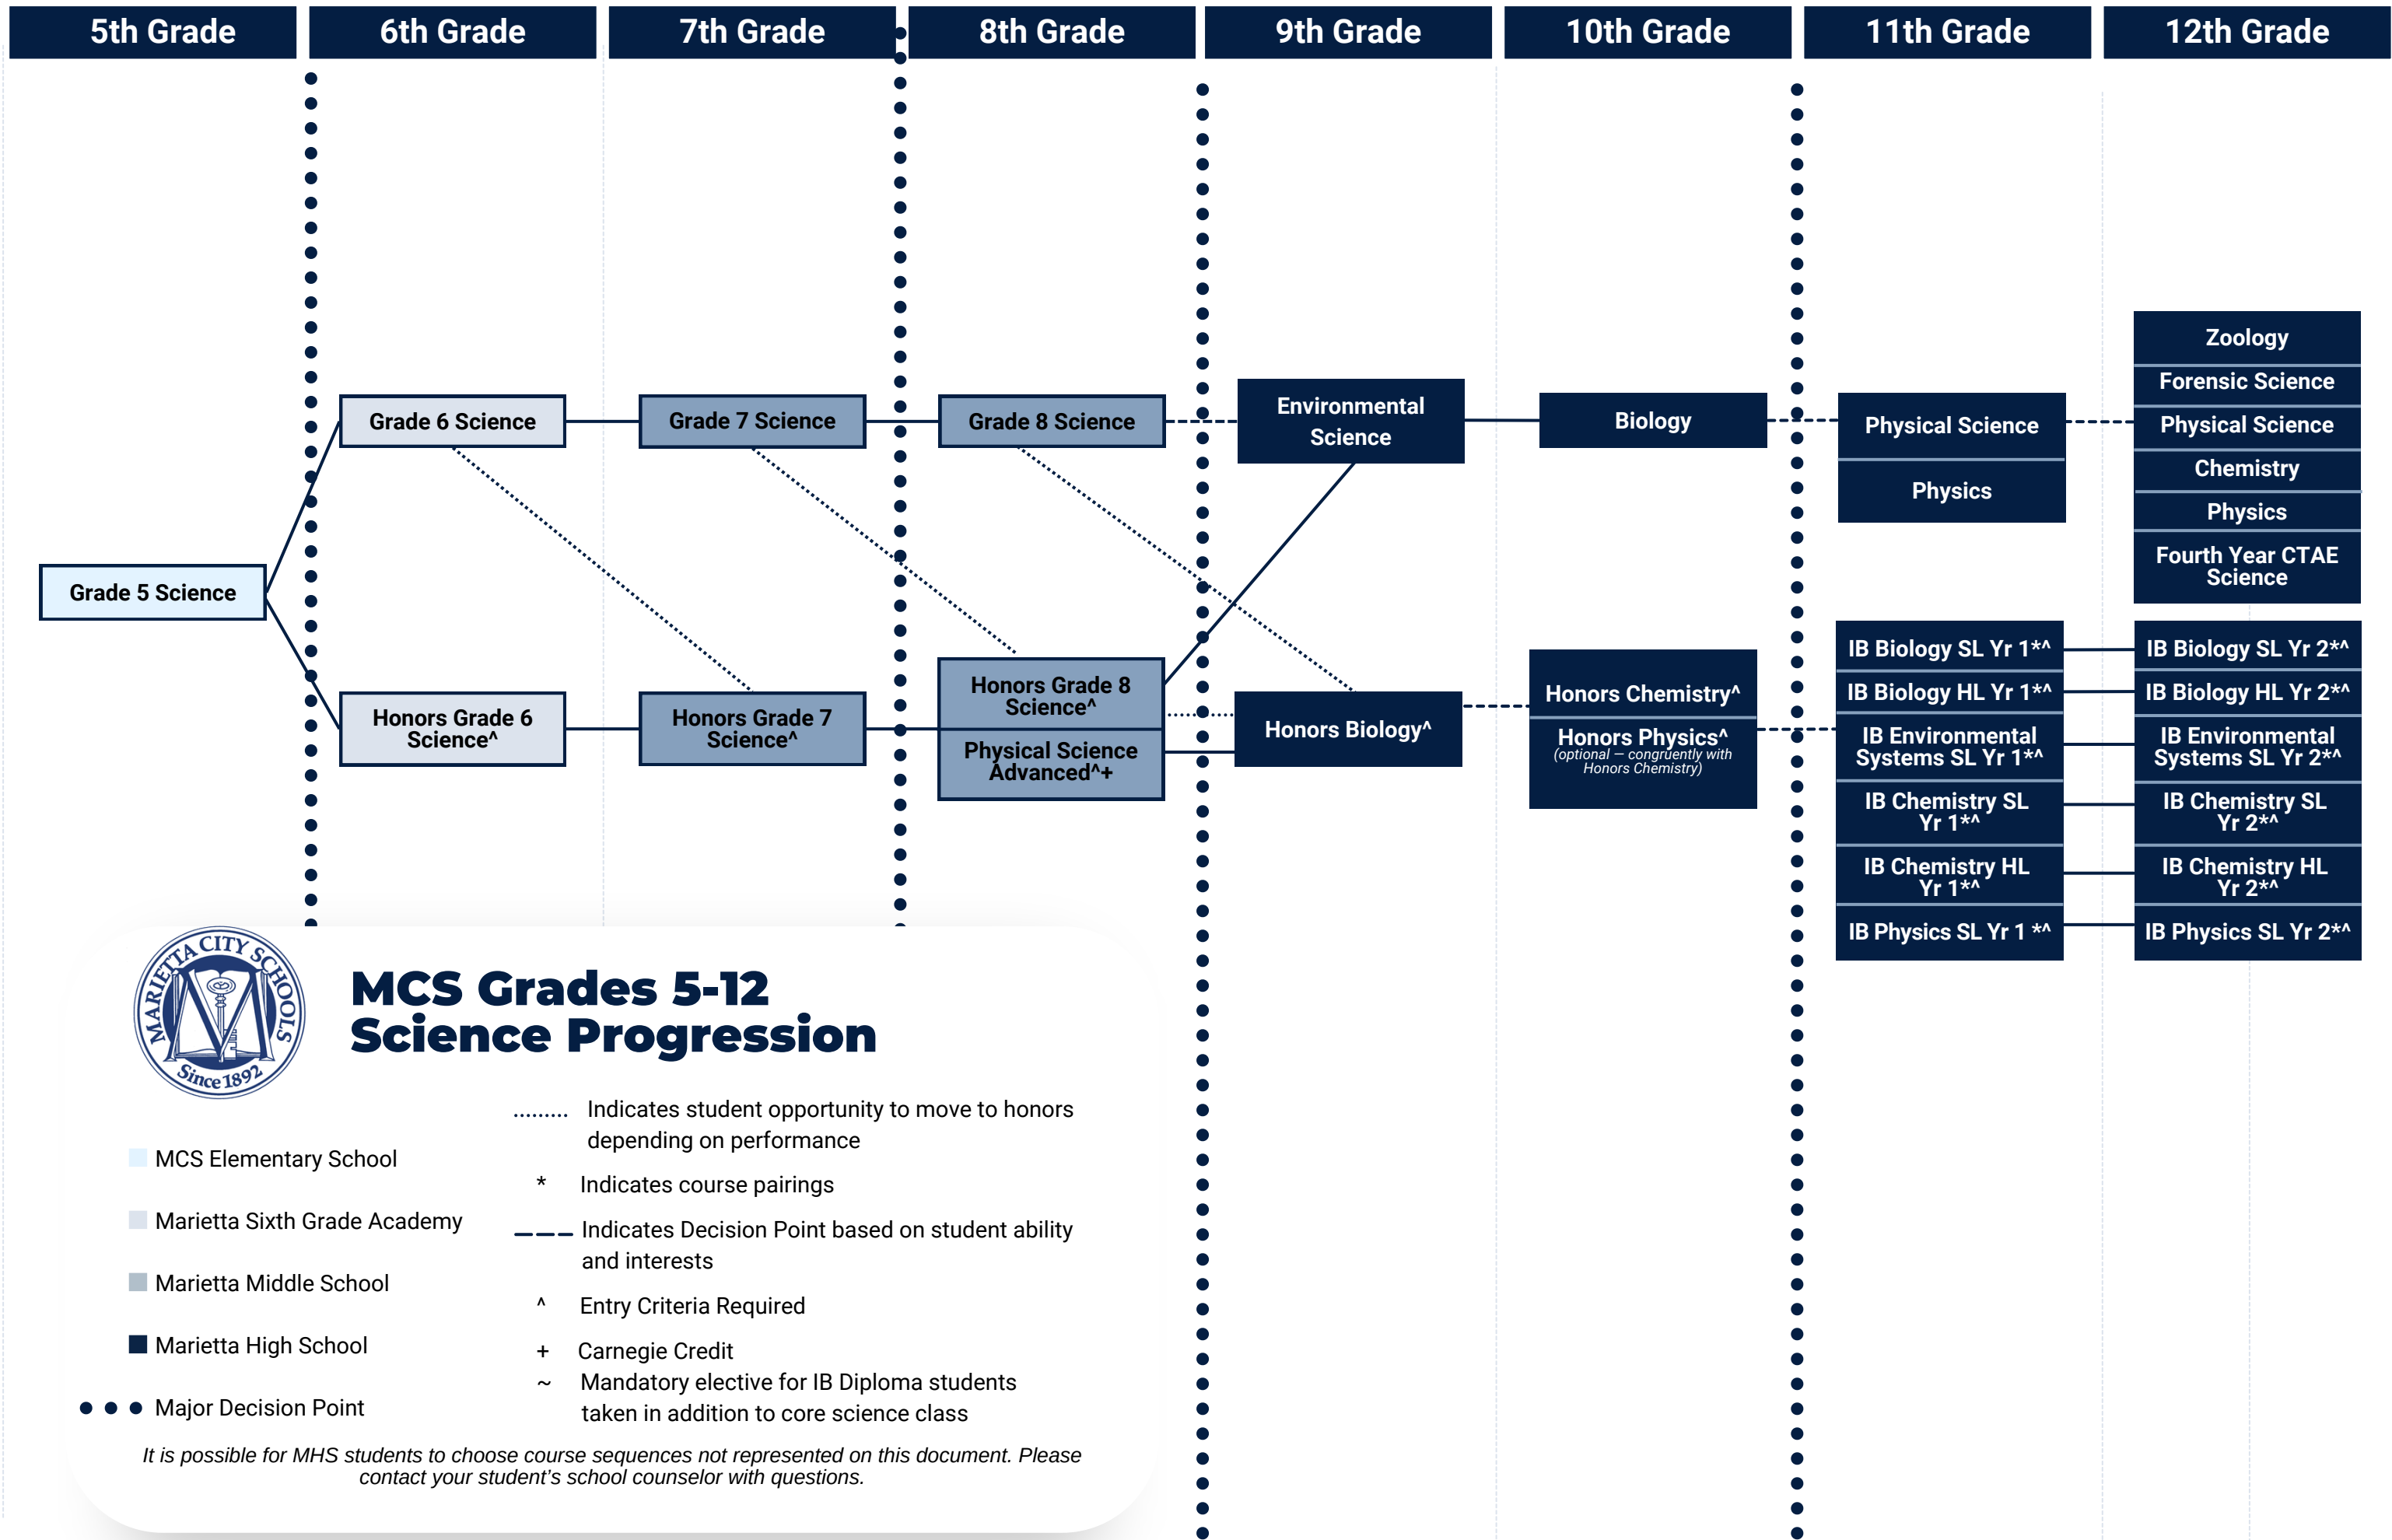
5th Grade
6th Grade
7th Grade
8th Grade
9th Grade
10th Grade
11th Grade
12th Grade

Grade 5 Science

Grade 6 Science
Honors Grade 6 Science^

Grade 7 Science
Honors Grade 7 Science^

Grade 8 Science
Honors Grade 8 Science^
Physical Science Advanced^+

Environmental Science
Honors Biology^

Biology
Honors Chemistry^
Honors Physics^ (optional — congruently with Honors Chemistry)

Physical Science
Physics
IB Biology SL Yr 1*^
IB Biology HL Yr 1*^
IB Environmental Systems SL Yr 1*^
IB Chemistry SL Yr 1*^
IB Chemistry HL Yr 1*^
IB Physics SL Yr 1 *^

Zoology
Forensic Science
Physical Science
Chemistry
Physics
Fourth Year CTAE Science
IB Biology SL Yr 2*^
IB Biology HL Yr 2*^
IB Environmental Systems SL Yr 2*^
IB Chemistry SL Yr 2*^
IB Chemistry HL Yr 2*^
IB Physics SL Yr 2*^

MARIETTA CITY SCHOOLS Since 1892

MCS Grades 5-12 Science Progression

MCS Elementary School
Marietta Sixth Grade Academy
Marietta Middle School
Marietta High School
Major Decision Point

......... Indicates student opportunity to move to honors depending on performance
* Indicates course pairings
— — — Indicates Decision Point based on student ability and interests
^ Entry Criteria Required
+ Carnegie Credit
~ Mandatory elective for IB Diploma students taken in addition to core science class

It is possible for MHS students to choose course sequences not represented on this document. Please contact your student's school counselor with questions.